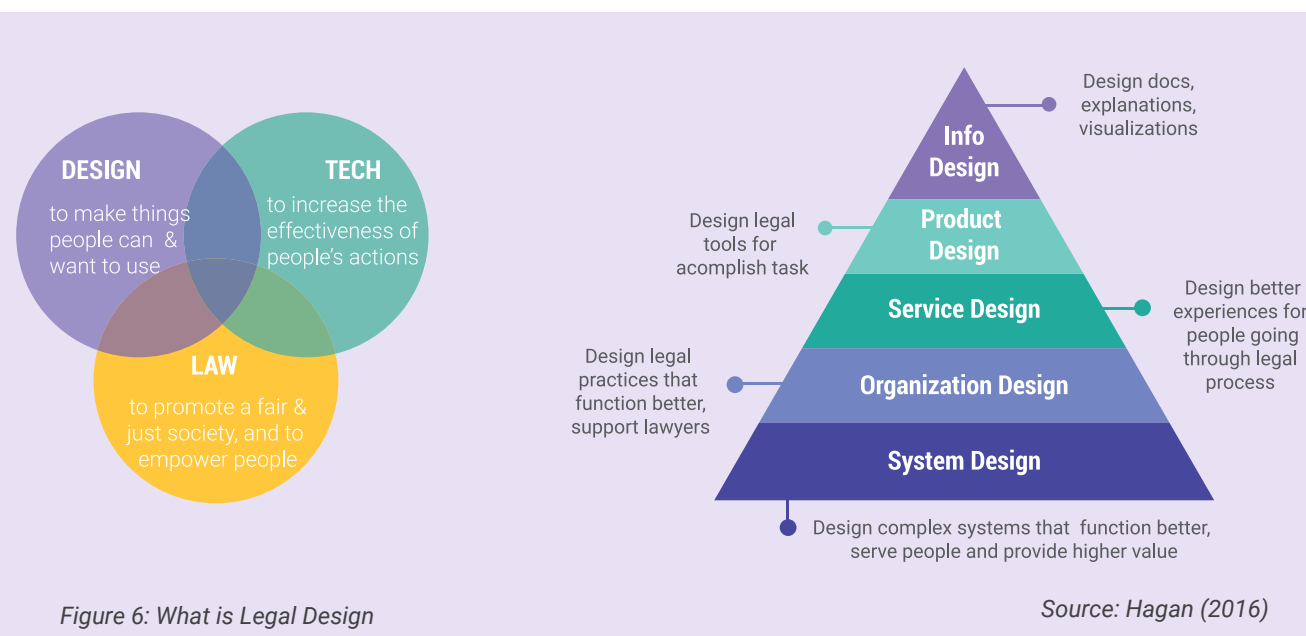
DESIGN
to make things people can & want to use

TECH
to increase the effectiveness of people's actions

LAW
to promote a fair & just society, and to empower people

Info Design
Design docs, explanations, visualizations

Product Design
Design legal tools for acomplish task

Service Design
Design better experiences for people going through legal process

Organization Design
Design legal practices that function better, support lawyers

System Design
Design complex systems that function better, serve people and provide higher value

Figure 6: What is Legal Design

Source: Hagan (2016)